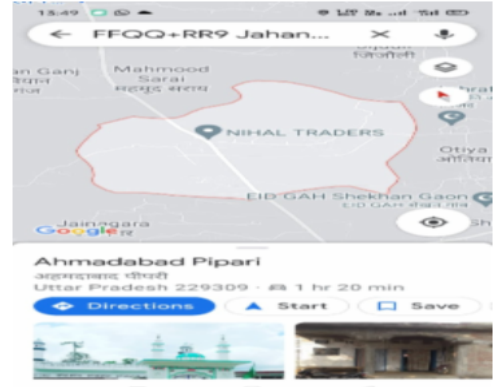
15:49

FFQQ+RR9 Jahan...

an Ganj

Mahmood Sarai
महमूद सराय

NIHAL TRADERS

Otiya

EID GAH Shekhan Gaon

Jainagara

Google

Ahmadabad Pipari
अहमदाबाद पीपरी
Uttar Pradesh 229309 · 1 hr 20 min

Directions
Start
Save